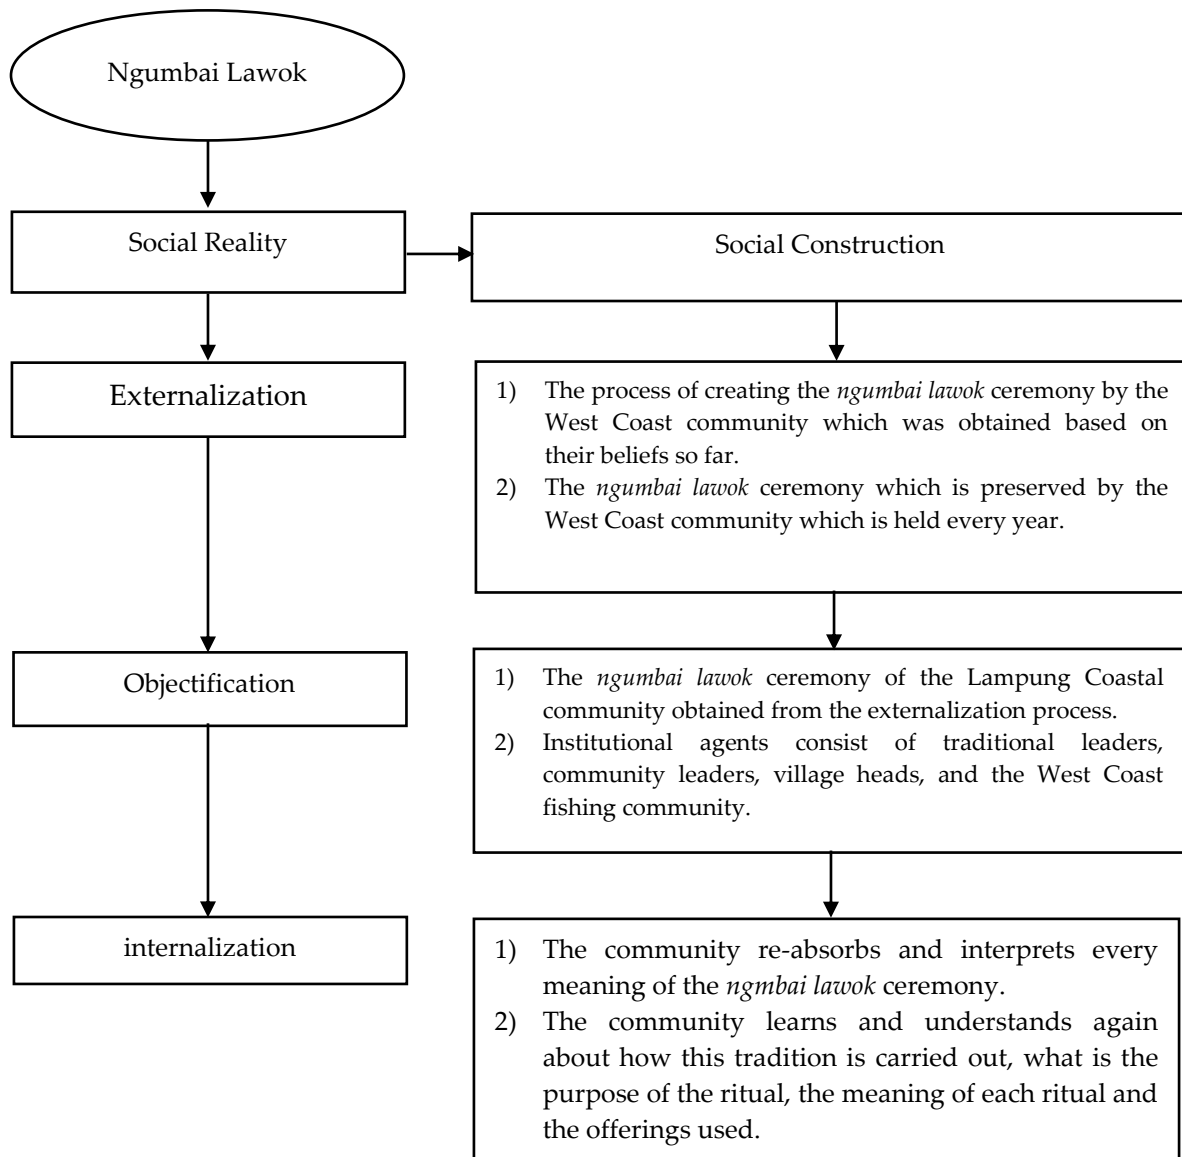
Ngumbai Lawok

Social Reality

Social Construction

Externalization

1) The process of creating the *ngumbai lawok* ceremony by the West Coast community which was obtained based on their beliefs so far.
2) The *ngumbai lawok* ceremony which is preserved by the West Coast community which is held every year.

Objectification

1) The *ngumbai lawok* ceremony of the Lampung Coastal community obtained from the externalization process.
2) Institutional agents consist of traditional leaders, community leaders, village heads, and the West Coast fishing community.

internalization

1) The community re-absorbs and interprets every meaning of the *ngmbai lawok* ceremony.
2) The community learns and understands again about how this tradition is carried out, what is the purpose of the ritual, the meaning of each ritual and the offerings used.